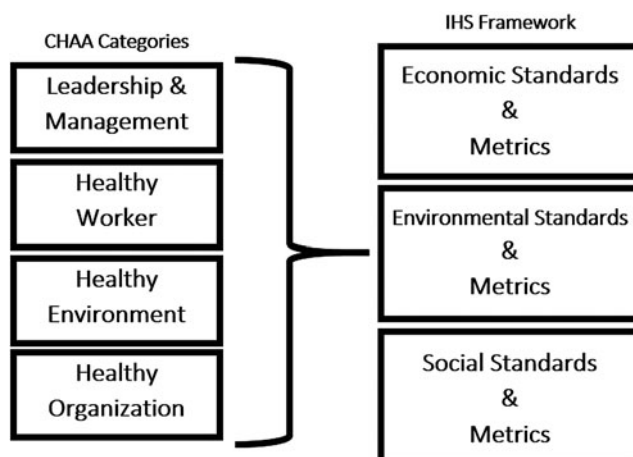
CHAA Categories

Leadership & Management

Healthy Worker

Healthy Environment

Healthy Organization

IHS Framework

Economic Standards & Metrics

Environmental Standards & Metrics

Social Standards & Metrics